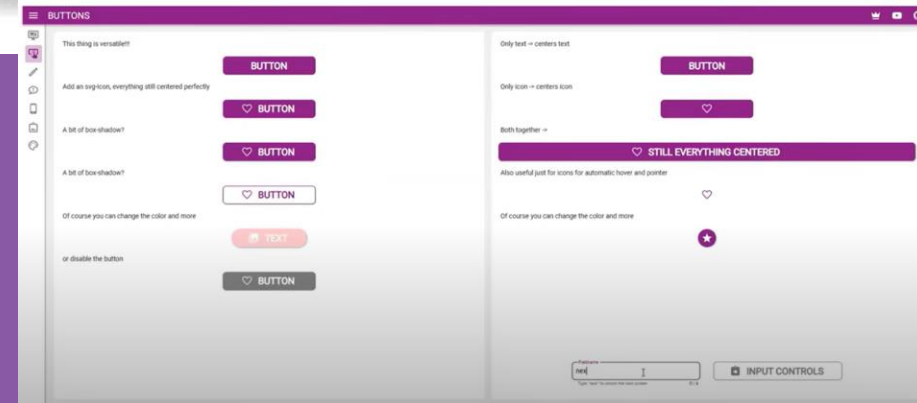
BUTTONS

This thing is versatile!!!

BUTTON

Add an svg-icon, everything still centered perfectly

BUTTON

A bit of box-shadow?

BUTTON

A bit of box-shadow?

BUTTON

Of course you can change the color and more

TEXT

or disable the button

BUTTON

Only text → centers text

BUTTON

Only icon → centers icon

Both together →

STILL EVERYTHING CENTERED

Also useful just for icons for automatic hover and pointer

Of course you can change the the color and more

Pathname

nex

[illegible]

INPUT CONTROLS